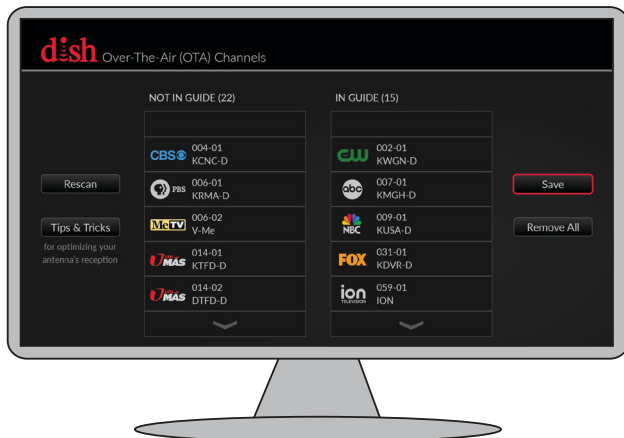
dish Over-The-Air (OTA) Channels

NOT IN GUIDE (22)

CBS 004-01 KCNC-D

PBS 006-01 KRMA-D

MeTV 006-02 V-Me

UniMÁS 014-01 KTFD-D

UniMÁS 014-02 DTFD-D

IN GUIDE (15)

CW 002-01 KWGN-D

abc 007-01 KMGH-D

NBC 009-01 KUSA-D

FOX 031-01 KDVR-D

ion TELEVISION 059-01 ION

Rescan

Tips & Tricks
for optimizing your antenna's reception

Save

Remove All